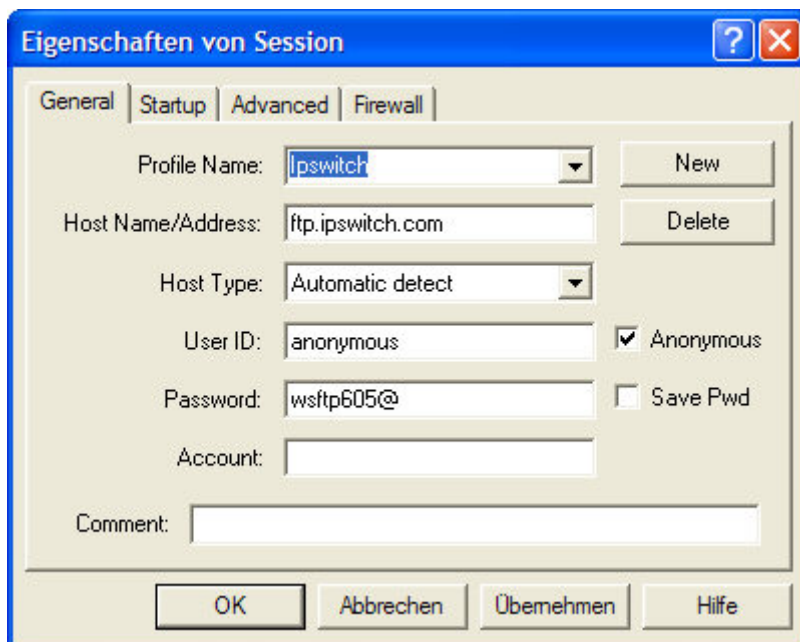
Eigenschaften von Session

General | Startup | Advanced | Firewall

Profile Name: Ipswitch

New

Host Name/Address: ftp.ipswitch.com

Delete

Host Type: Automatic detect

User ID: anonymous

Anonymous

Password: wsftp605@

Save Pwd

Account:

Comment:

OK | Abbrechen | Übernehmen | Hilfe